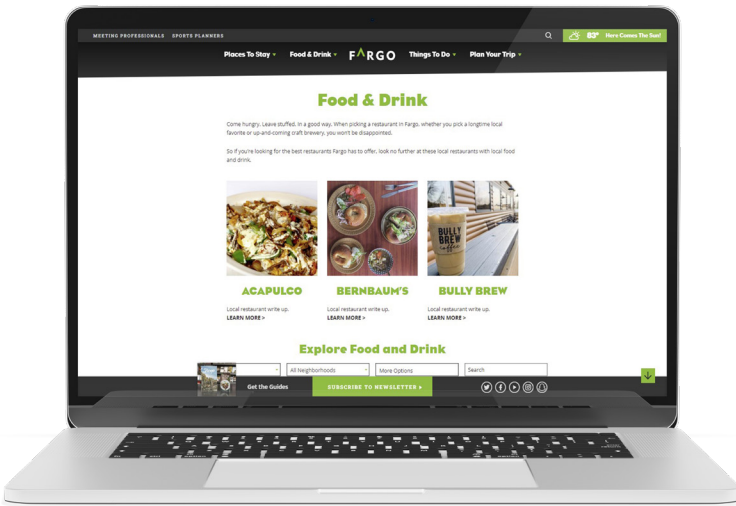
MEETING PROFESSIONALS SPORTS PLANNERS

83° Here Comes The Sun!

Places To Stay ▾ Food & Drink ▾ FARGO Things To Do ▾ Plan Your Trip ▾

Food & Drink

Come hungry. Leave stuffed. In a good way. When picking a restaurant in Fargo, whether you pick a longtime local favorite or up-and-coming craft brewery, you won't be disappointed.

So if you're looking for the best restaurants Fargo has to offer, look no further at these local restaurants with local food and drink.

BULLY BREW coffee

ACAPULCO

Local restaurant write up.
LEARN MORE >

BERNBAUM'S

Local restaurant write up.
LEARN MORE >

BULLY BREW

Local restaurant write up.
LEARN MORE >

Explore Food and Drink

All Neighborhoods

More Options

Search

Get the Guides

SUBSCRIBE TO NEWSLETTER »